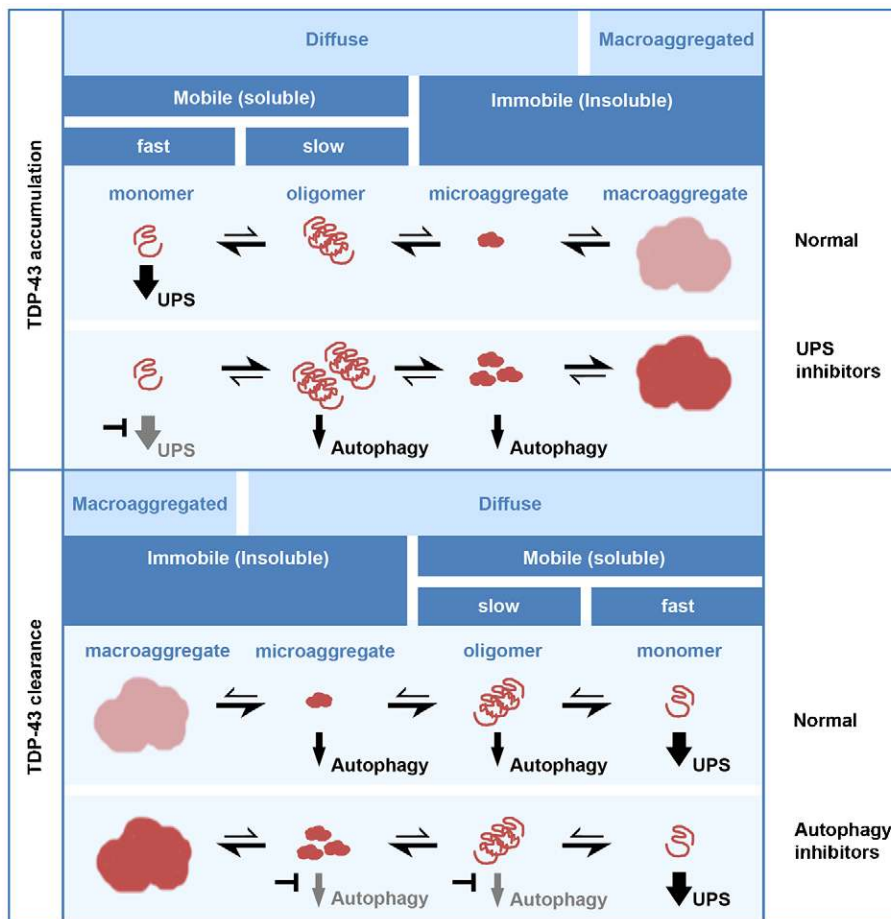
TDP-43 accumulation

Diffuse

Macroaggregated

Mobile (soluble)

Immobile (Insoluble)

fast

slow

monomer

oligomer

microaggregate

macroaggregate

UPS

Normal

UPS

Autophagy

Autophagy

UPS inhibitors

TDP-43 clearance

Macroaggregated

Diffuse

Immobile (Insoluble)

Mobile (soluble)

slow

fast

macroaggregate

microaggregate

oligomer

monomer

Autophagy

Autophagy

UPS

Normal

Autophagy

Autophagy

UPS

Autophagy inhibitors